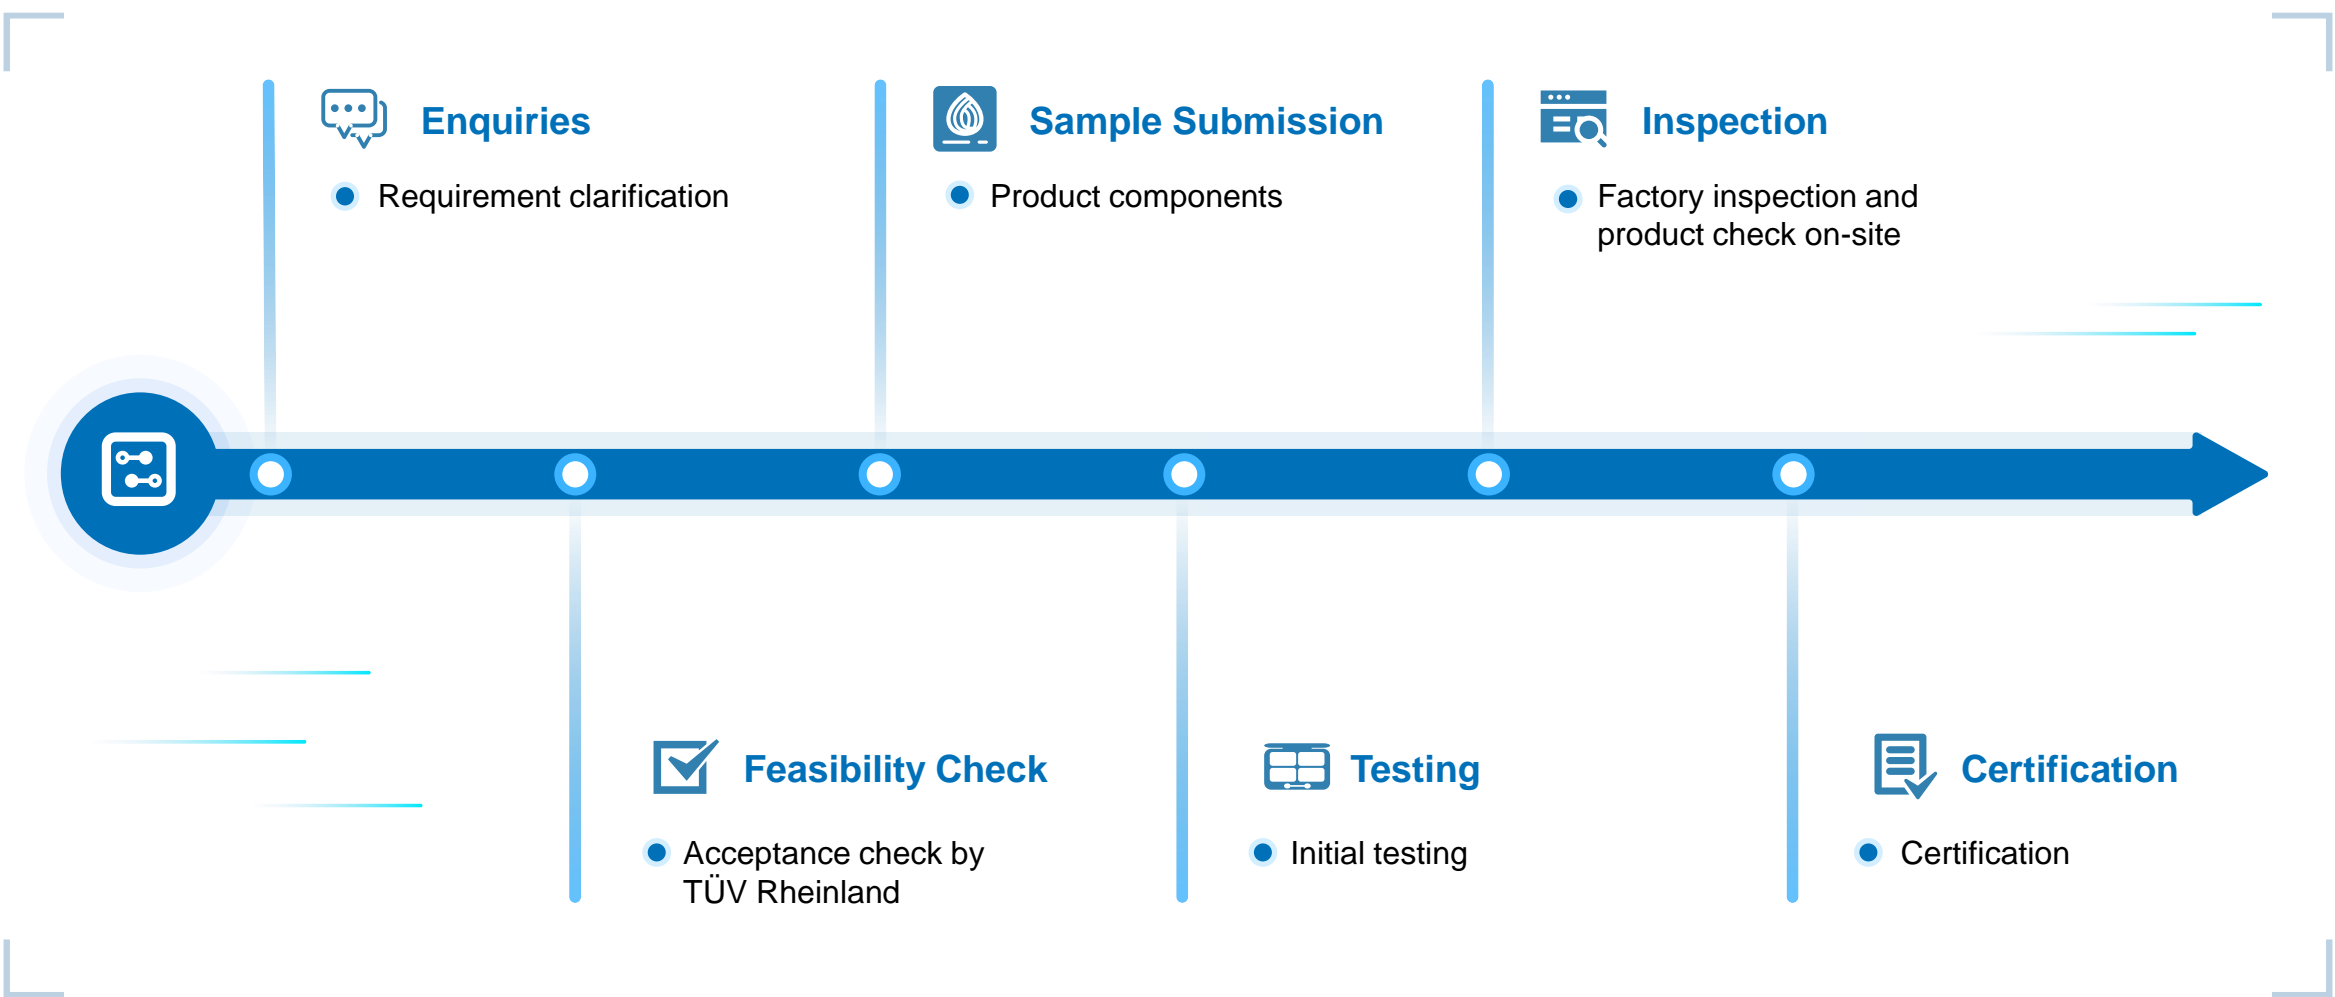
Enquiries

Requirement clarification

Feasibility Check

Acceptance check by TÜV Rheinland

Sample Submission

Product components

Testing

Initial testing

Inspection

Factory inspection and product check on-site

Certification

Certification